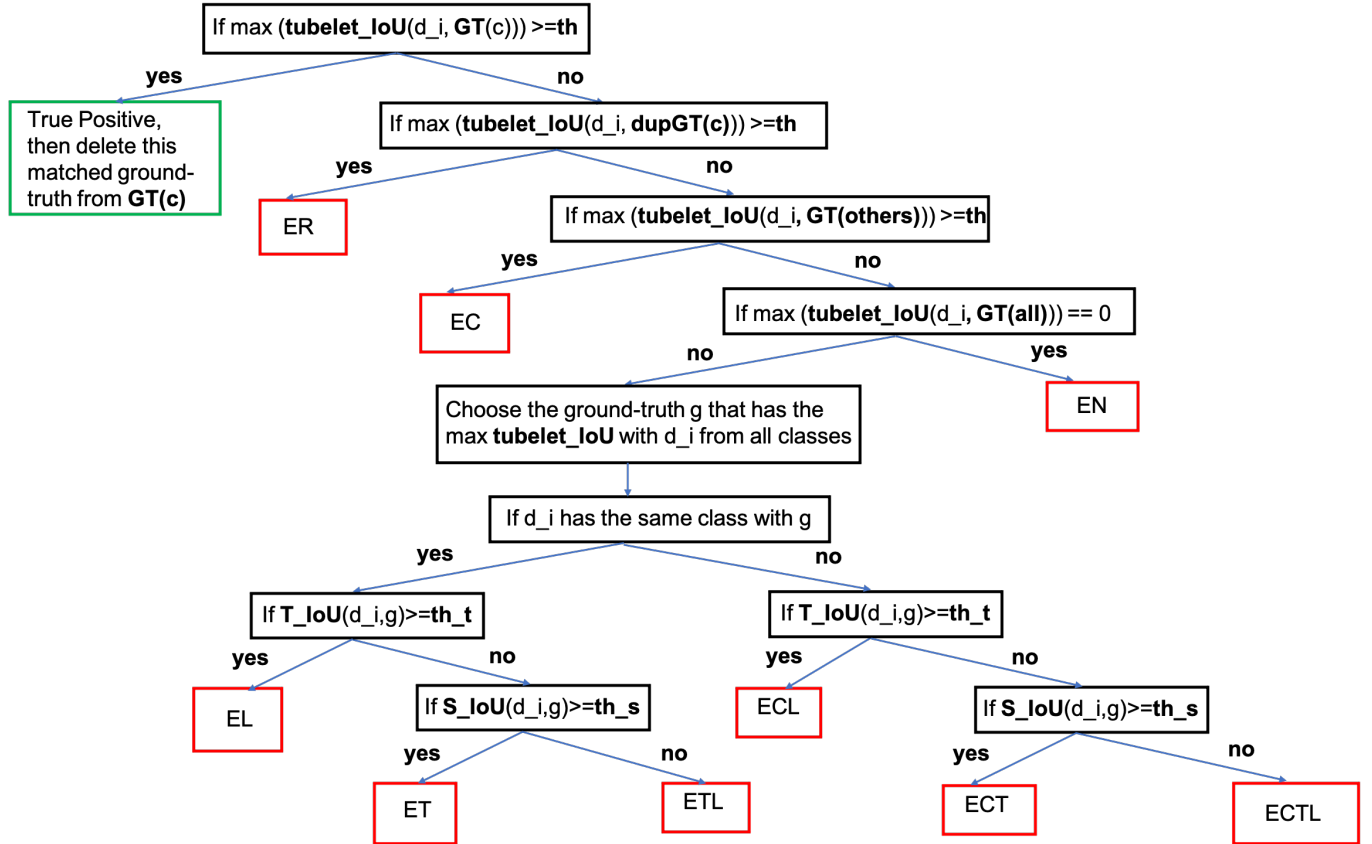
If max (tubelet_IoU(d_i, GT(c))) >=th

yes

no

True Positive, then delete this matched ground-truth from GT(c)

If max (tubelet_IoU(d_i, dupGT(c))) >=th

yes

no

ER

If max (tubelet_IoU(d_i, GT(others))) >=th

yes

no

EC

If max (tubelet_IoU(d_i, GT(all))) == 0

no

yes

Choose the ground-truth g that has the max tubelet_IoU with d_i from all classes

EN

If d_i has the same class with g

yes

no

If T_IoU(d_i,g)>=th_t

If T_IoU(d_i,g)>=th_t

yes

no

yes

no

EL

If S_IoU(d_i,g)>=th_s

ECL

If S_IoU(d_i,g)>=th_s

yes

no

yes

no

ET

ETL

ECT

ECTL